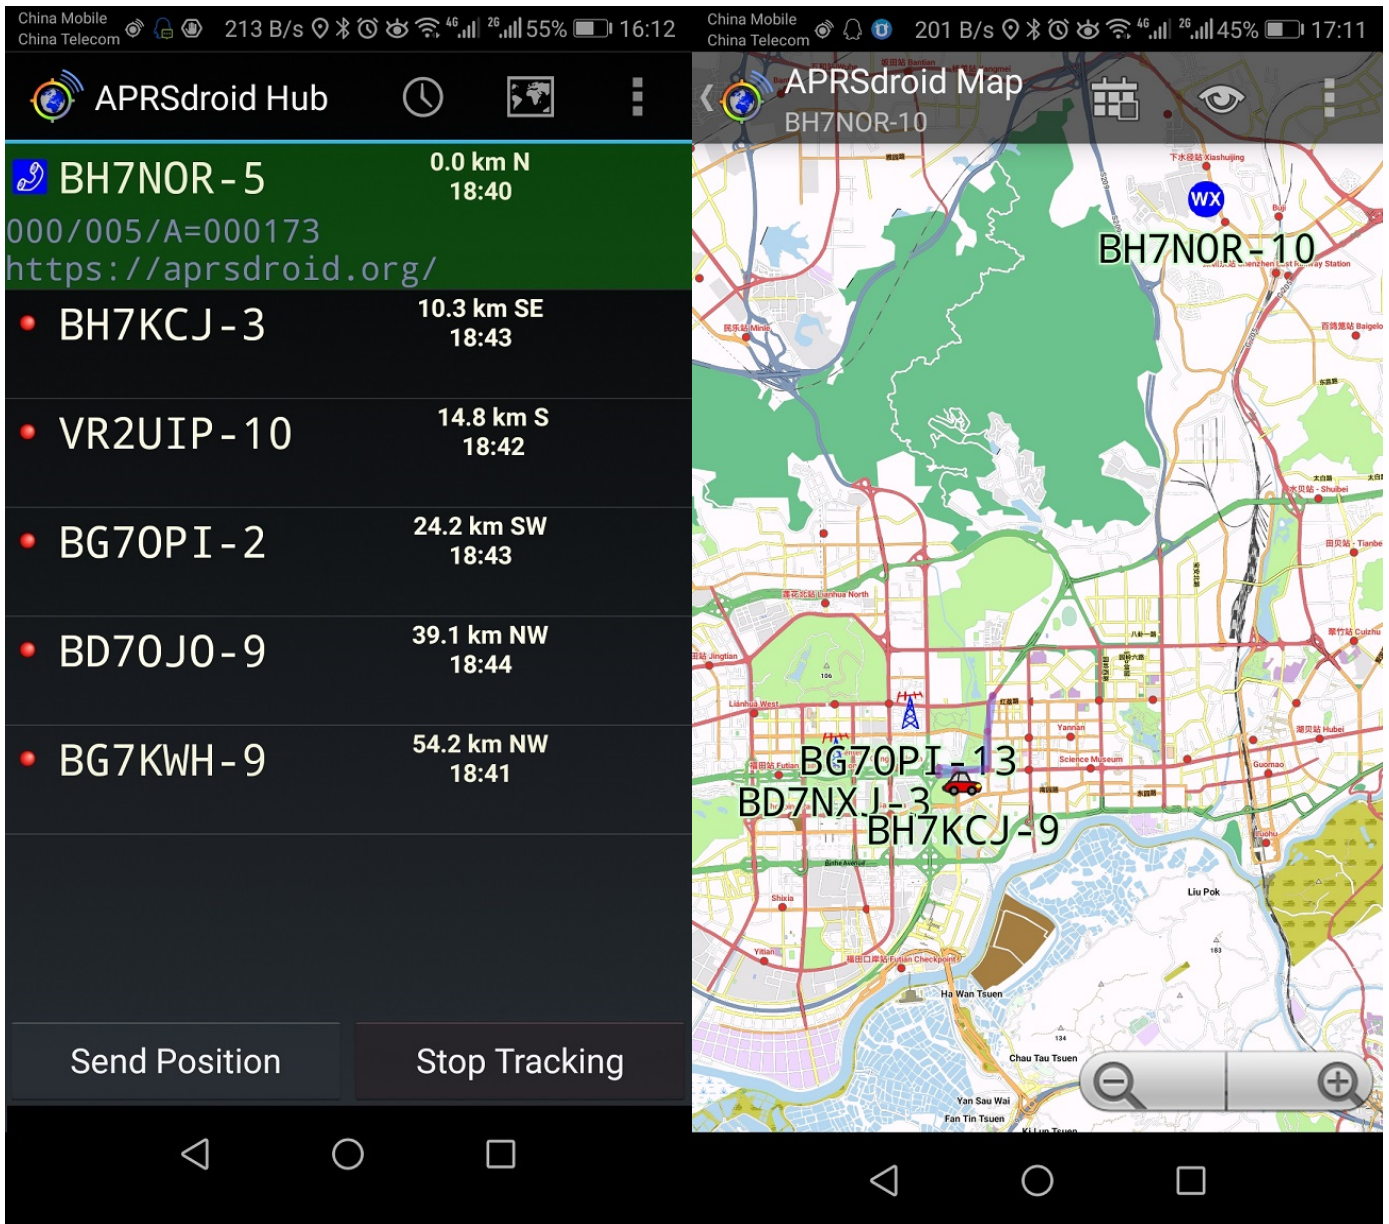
China Mobile
China Telecom
213 B/s 46 26 55% 16:12

APRSdroid Hub

BH7NOR-5
0.0 km N
18:40
000/005/A=000173
https://aprsdroid.org/

BH7KCJ-3
10.3 km SE
18:43

VR2UIP-10
14.8 km S
18:42

BG7OPI-2
24.2 km SW
18:43

BD7OJO-9
39.1 km NW
18:44

BG7KWH-9
54.2 km NW
18:41

Send Position
Stop Tracking

China Mobile
China Telecom
201 B/s 46 26 45% 17:11

APRSdroid Map
BH7NOR-10

WX
BH7NOR-10
BG7OPI-13
BD7NXJ-3
BH7KCJ-9

Liu Pok
Ha Wan Tsuen
Chau Tau Tsuen
Yan Sau Wai
Fan Tin Tsuen
Science Museum
Lianhua North
Lianhua West
Futian
Shixia
Yitian
Futian Checkpoint
Yannan
Guomao
Hubei
Cuizhu
Tianbei
Shuibei
Baigelong
Xiashuijing
Jingtian
Minle